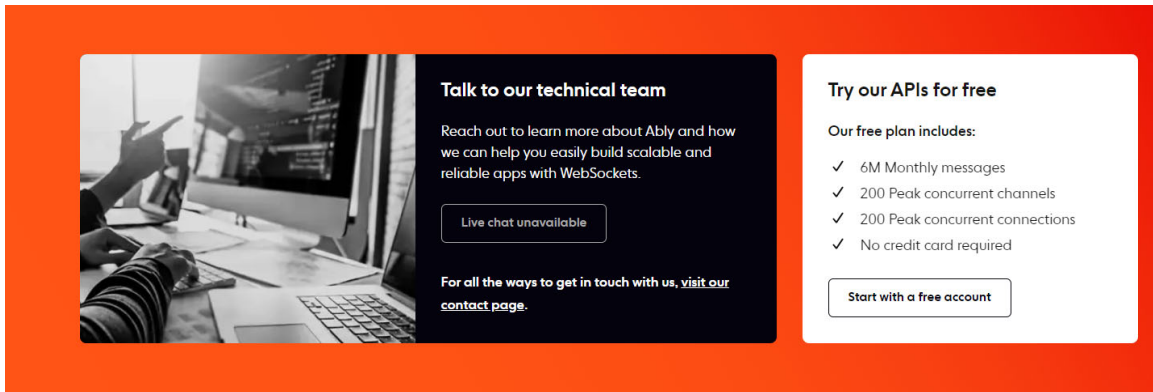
Talk to our technical team

Reach out to learn more about Ably and how we can help you easily build scalable and reliable apps with WebSockets.

Live chat unavailable

For all the ways to get in touch with us, visit our contact page.

Try our APIs for free

Our free plan includes:

✓ 6M Monthly messages
✓ 200 Peak concurrent channels
✓ 200 Peak concurrent connections
✓ No credit card required

Start with a free account